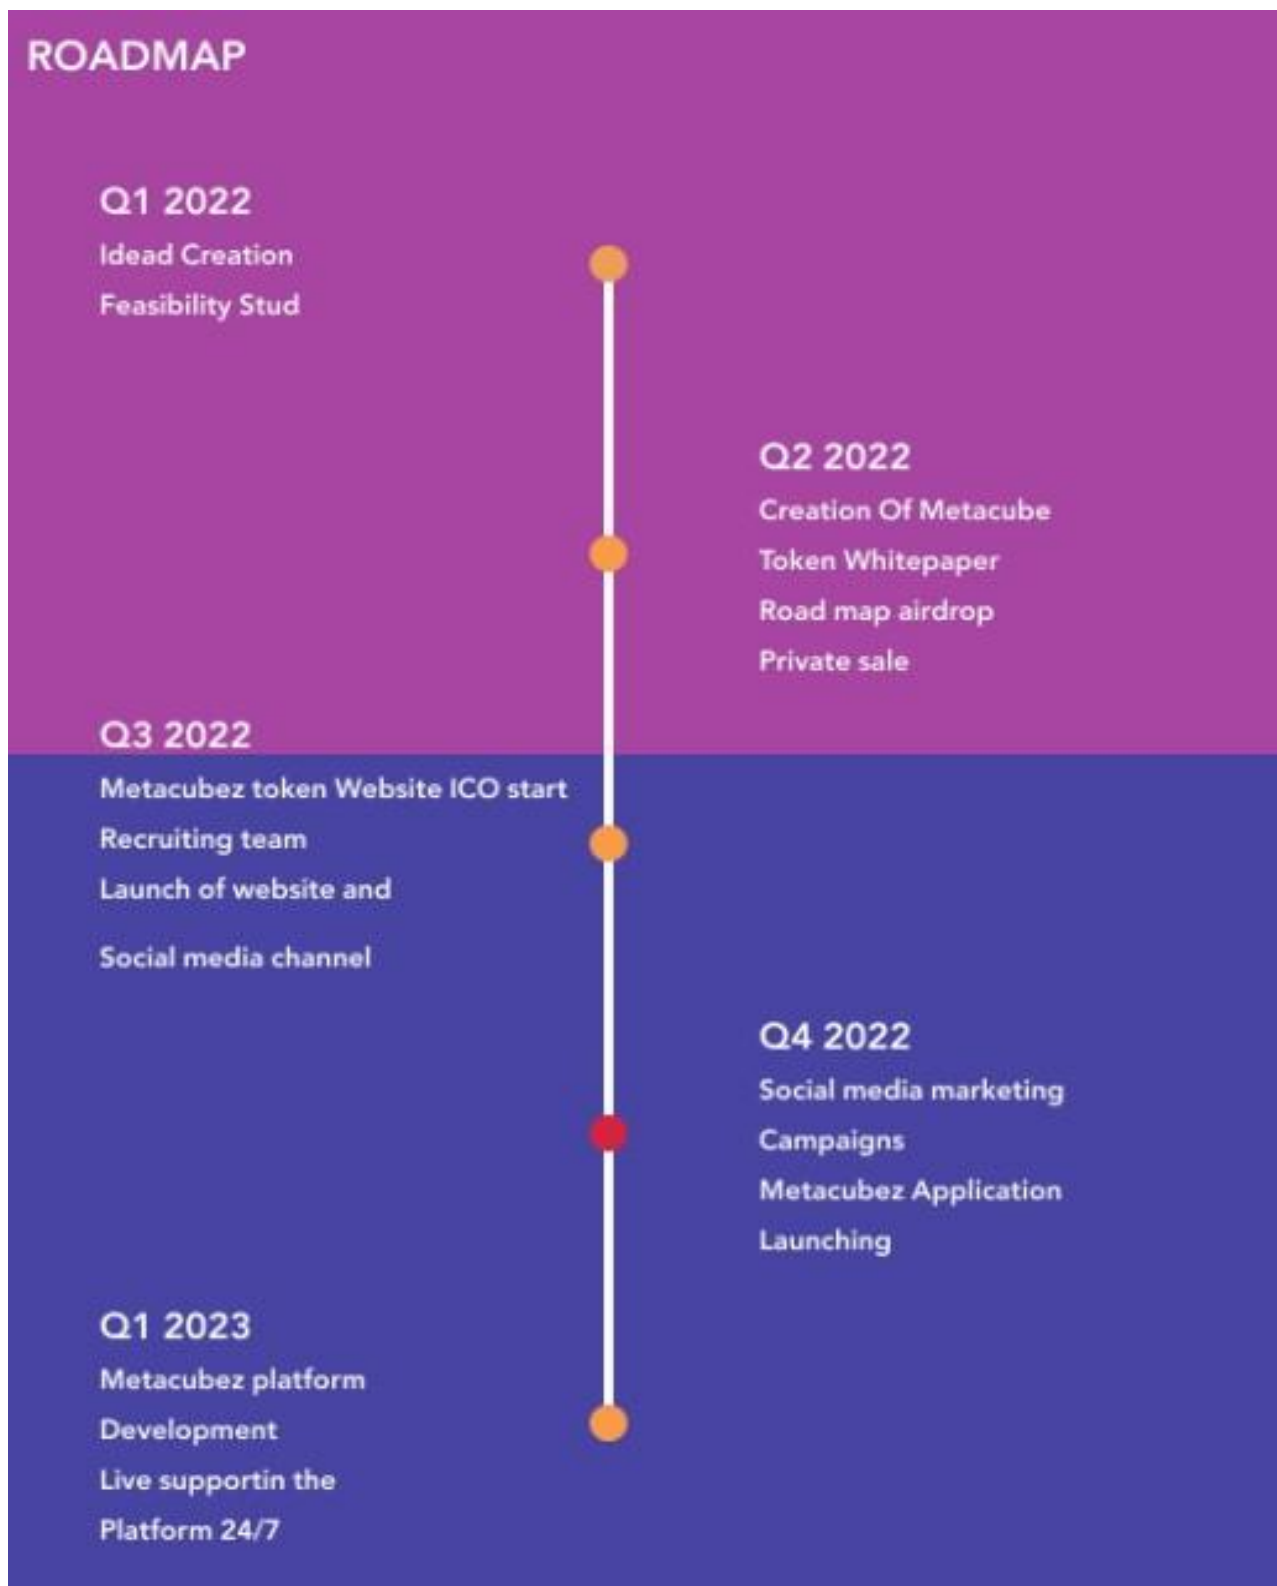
ROADMAP

Q1 2022
Idead Creation
Feasibility Stud

Q2 2022
Creation Of Metacube
Token Whitepaper
Road map airdrop
Private sale

Q3 2022
Metacubez token Website ICO start
Recruiting team
Launch of website and
Social media channel

Q4 2022
Social media marketing
Campaigns
Metacubez Application
Launching

Q1 2023
Metacubez platform
Development
Live supportin the
Platform 24/7